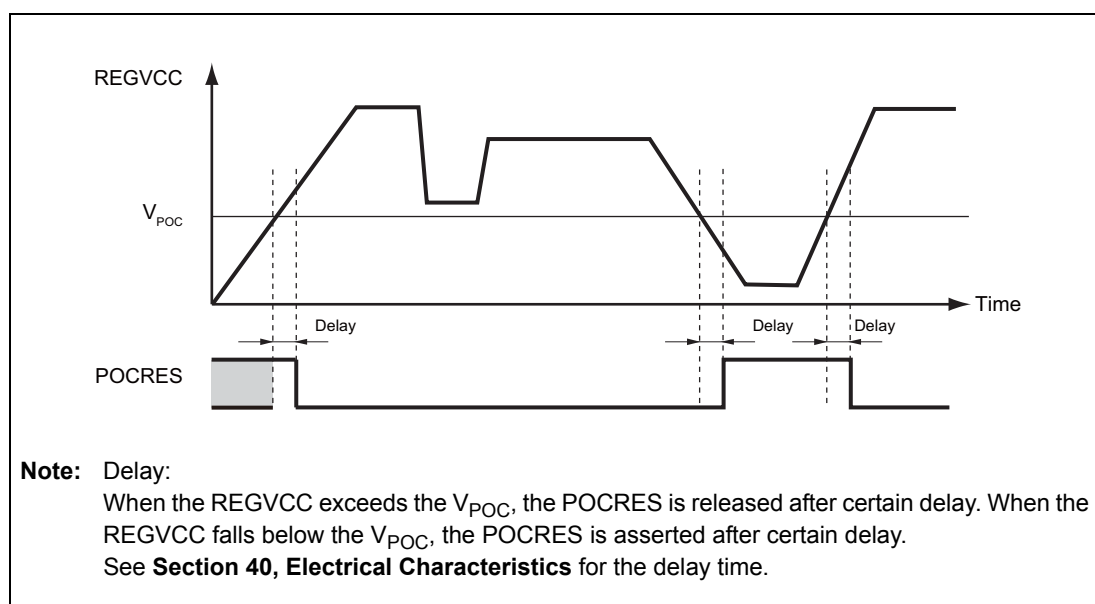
REGVCC

$V_{POC}$

Time

Delay

Delay

Delay

POCRES

**Note:** Delay:
When the REGVCC exceeds the $V_{POC}$, the POCRES is released after certain delay. When the REGVCC falls below the $V_{POC}$, the POCRES is asserted after certain delay.
See **Section 40, Electrical Characteristics** for the delay time.